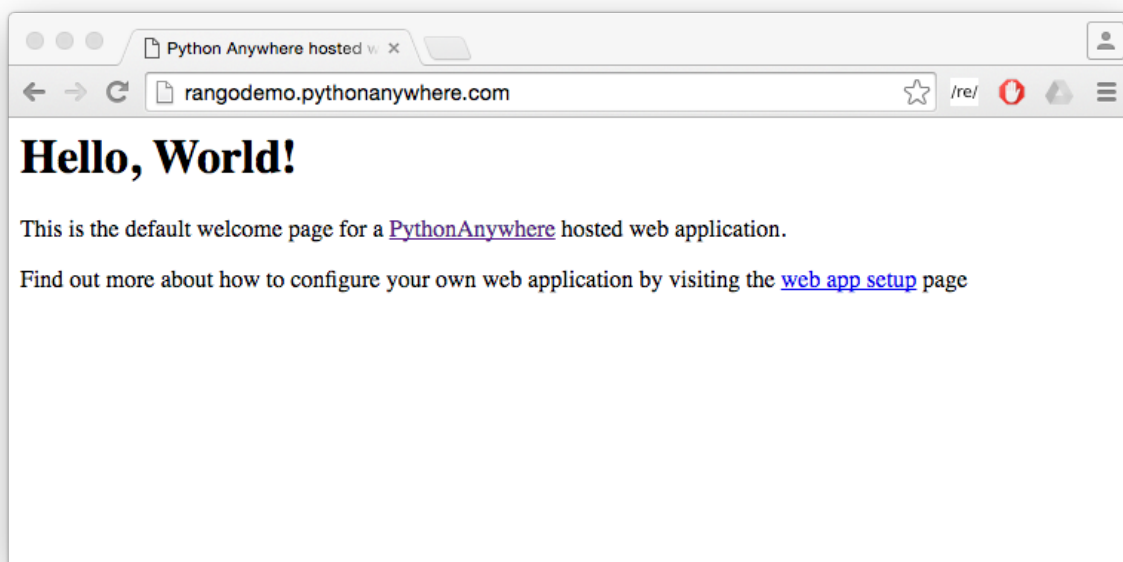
Python Anywhere hosted w

rangodemo.pythonanywhere.com

/re/

# Hello, World!

This is the default welcome page for a PythonAnywhere hosted web application.

Find out more about how to configure your own web application by visiting the web app setup page